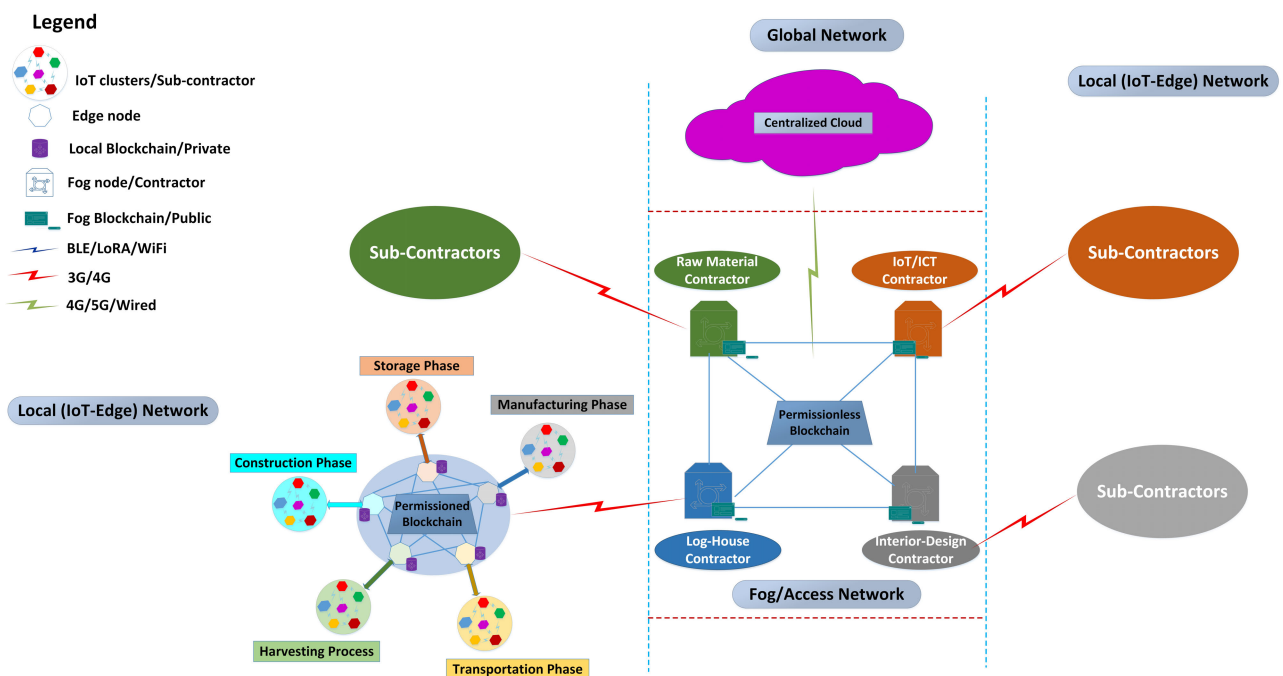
Legend
IoT clusters/Sub-contractor
Edge node
Local Blockchain/Private
Fog node/Contractor
Fog Blockchain/Public
BLE/LoRA/WiFi
3G/4G
4G/5G/Wired

Global Network
Centralized Cloud
Local (IoT-Edge) Network

Sub-Contractors
Raw Material Contractor
IoT/ICT Contractor
Sub-Contractors
Permissionless Blockchain
Log-House Contractor
Interior-Design Contractor
Sub-Contractors
Fog/Access Network

Local (IoT-Edge) Network
Storage Phase
Manufacturing Phase
Construction Phase
Permissioned Blockchain
Harvesting Process
Transportation Phase